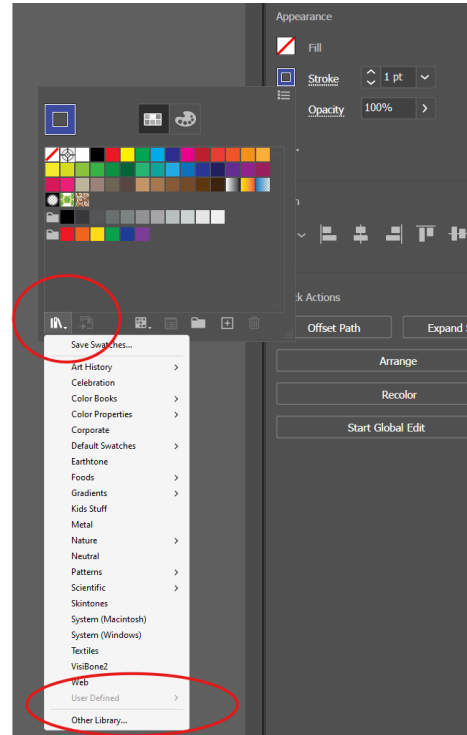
Appearance

Fill

Stroke 1 pt

Opacity 100%

n

k Actions

Offset Path

Expand S

Arrange

Recolor

Start Global Edit

Save Swatches...

Art History

Celebration

Color Books

Color Properties

Corporate

Default Swatches

Earthtone

Foods

Gradients

Kids Stuff

Metal

Nature

Neutral

Patterns

Scientific

Skintones

System (Macintosh)

System (Windows)

Textiles

VisiBone2

Web

User Defined

Other Library...